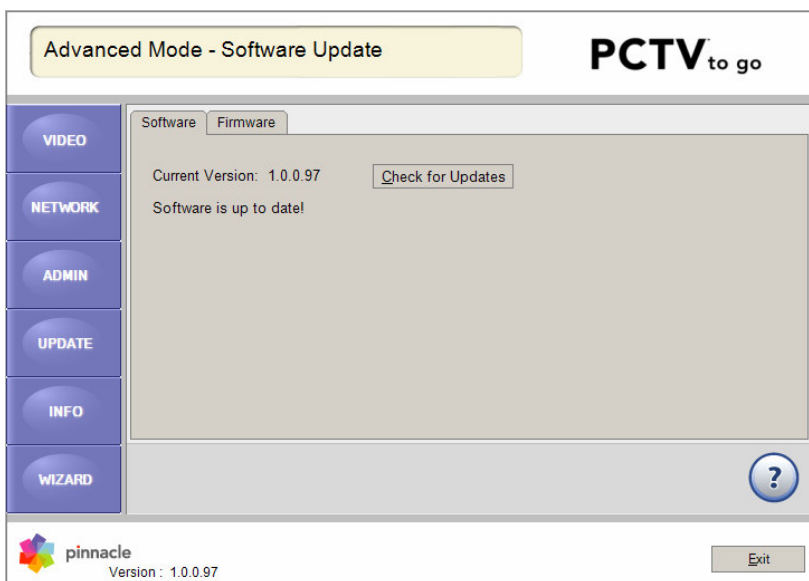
Advanced Mode - Software Update

PCTV to go

VIDEO

NETWORK

ADMIN

UPDATE

INFO

WIZARD

Software

Firmware

Current Version: 1.0.0.97

Check for Updates

Software is up to date!

?

pinnacle

Version : 1.0.0.97

Exit